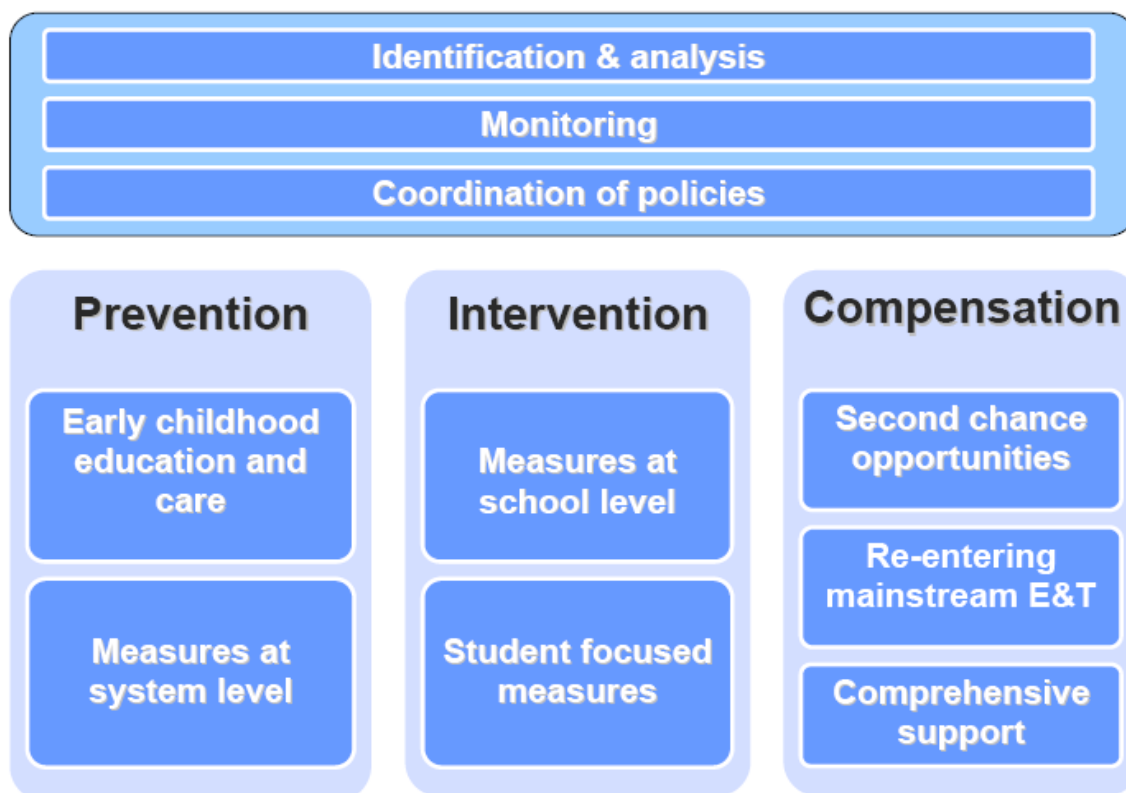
Identification & analysis

Monitoring

Coordination of policies

Prevention

Early childhood education and care

Measures at system level

Intervention

Measures at school level

Student focused measures

Compensation

Second chance opportunities

Re-entering mainstream E&T

Comprehensive support